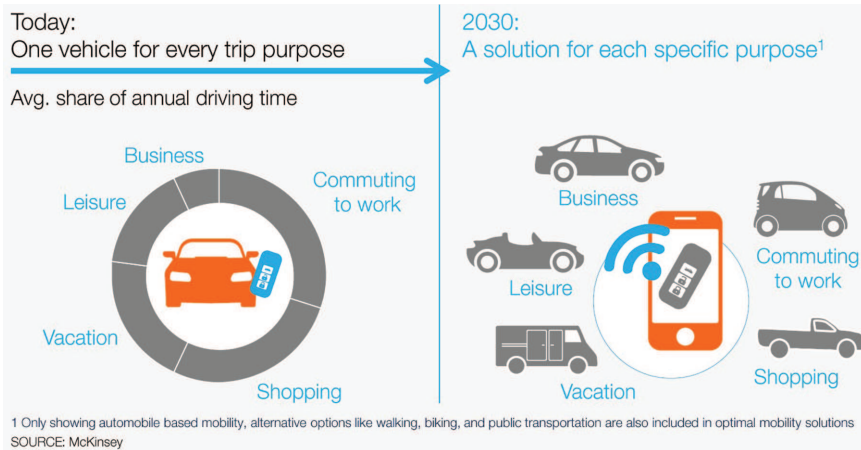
Today:
One vehicle for every trip purpose

Avg. share of annual driving time

Business

Leisure

Commuting to work

Vacation

Shopping

2030:
A solution for each specific purpose$^1$

Business

Commuting to work

Leisure

Vacation

Shopping

1 Only showing automobile based mobility, alternative options like walking, biking, and public transportation are also included in optimal mobility solutions
SOURCE: McKinsey